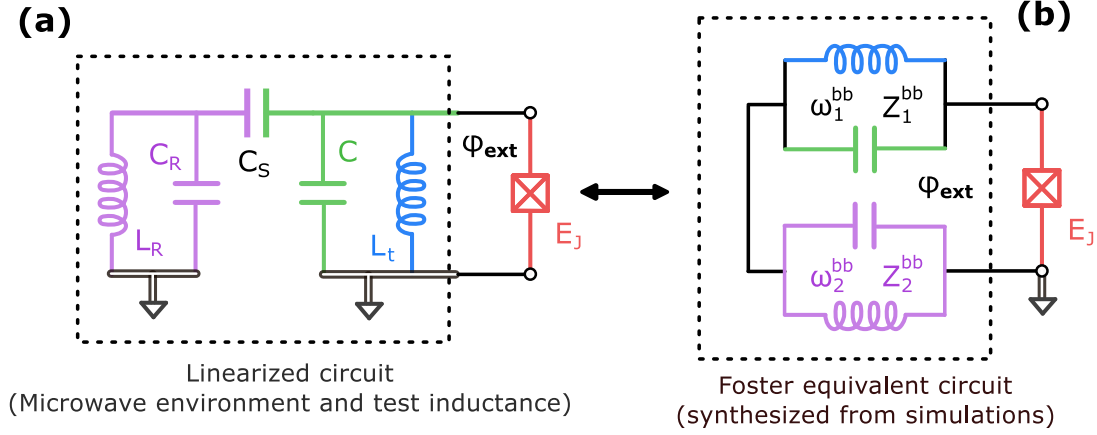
(a)

$C_R$

$C_S$

$C$

$L_R$

$L_t$

$\varphi_{ext}$

$E_J$

Linearized circuit
(Microwave environment and test inductance)

(b)

$\omega_1^{bb}$ $Z_1^{bb}$

$\varphi_{ext}$

$E_J$

$\omega_2^{bb}$ $Z_2^{bb}$

Foster equivalent circuit
(synthesized from simulations)